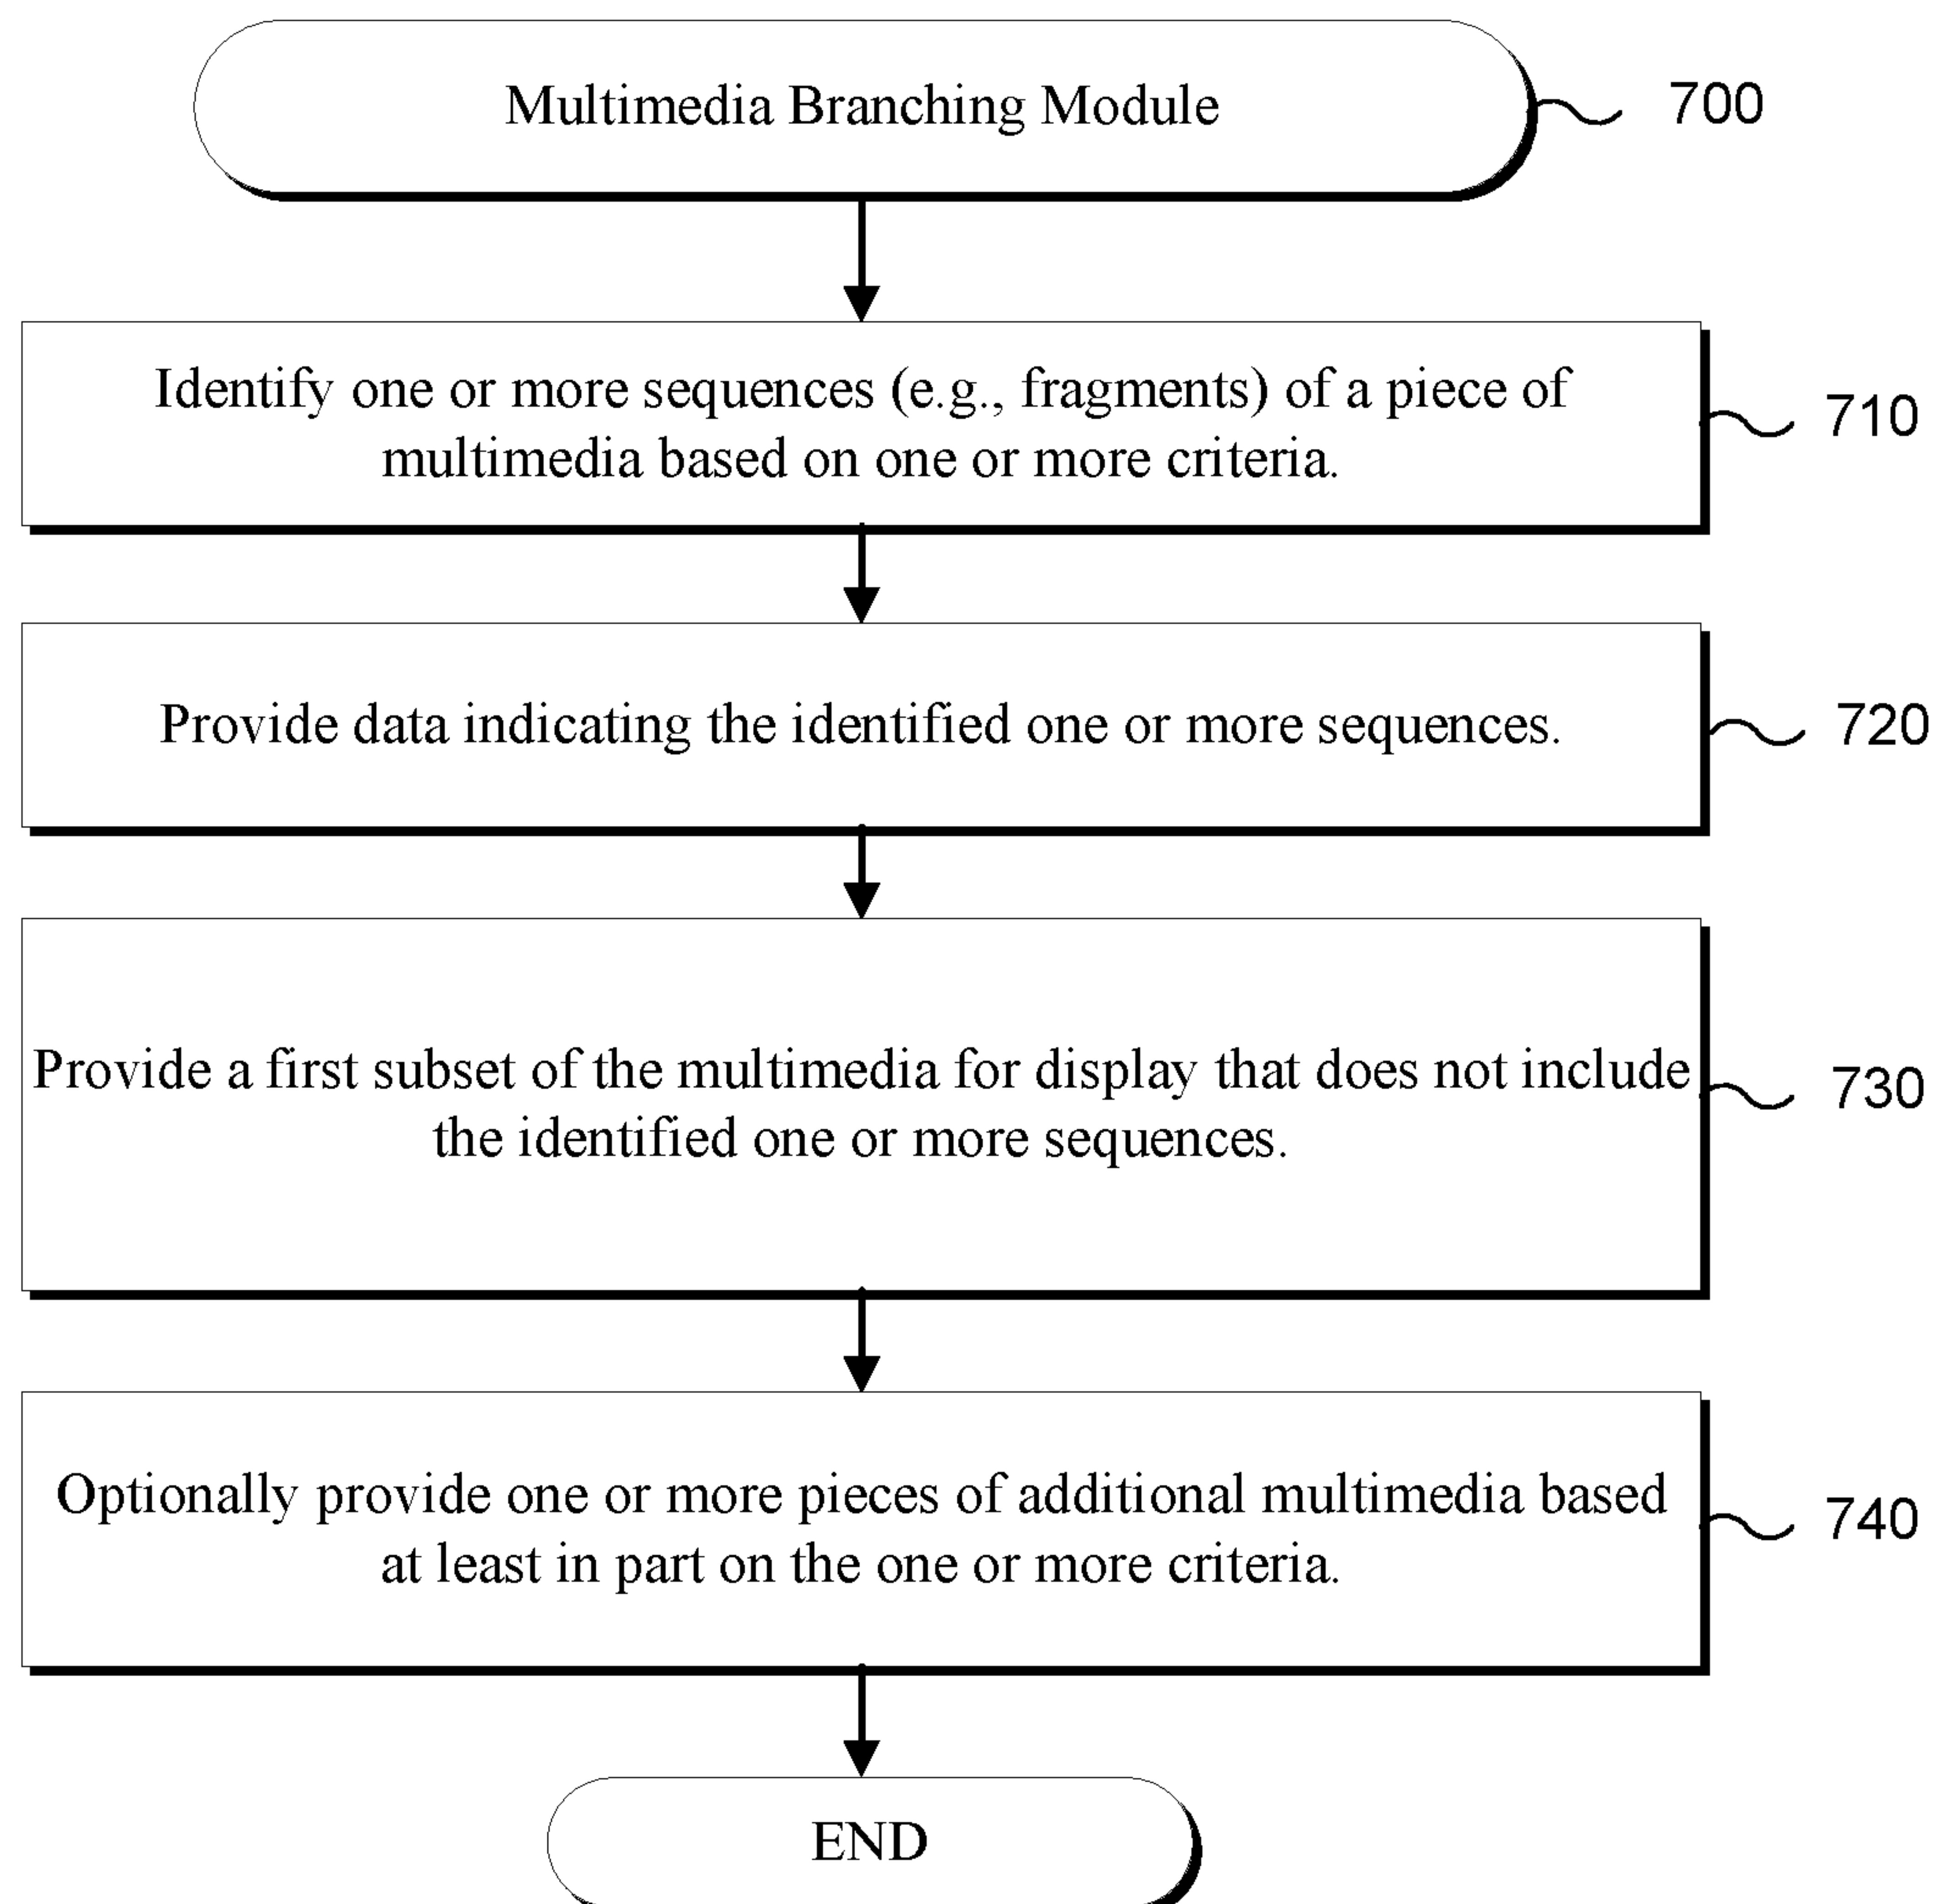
Multimedia Branching Module

700

Identify one or more sequences (e.g., fragments) of a piece of multimedia based on one or more criteria.

710

Provide data indicating the identified one or more sequences.

720

Provide a first subset of the multimedia for display that does not include the identified one or more sequences.

730

Optionally provide one or more pieces of additional multimedia based at least in part on the one or more criteria.

740

END